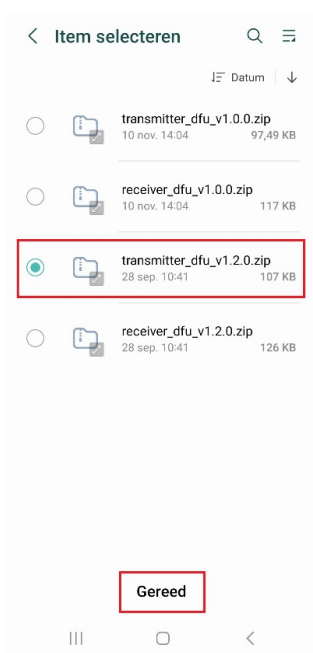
Item selecteren

Datum

transmitter_dfu_v1.0.0.zip
10 nov. 14:04 97,49 KB

receiver_dfu_v1.0.0.zip
10 nov. 14:04 117 KB

transmitter_dfu_v1.2.0.zip
28 sep. 10:41 107 KB

receiver_dfu_v1.2.0.zip
28 sep. 10:41 126 KB

Gereed